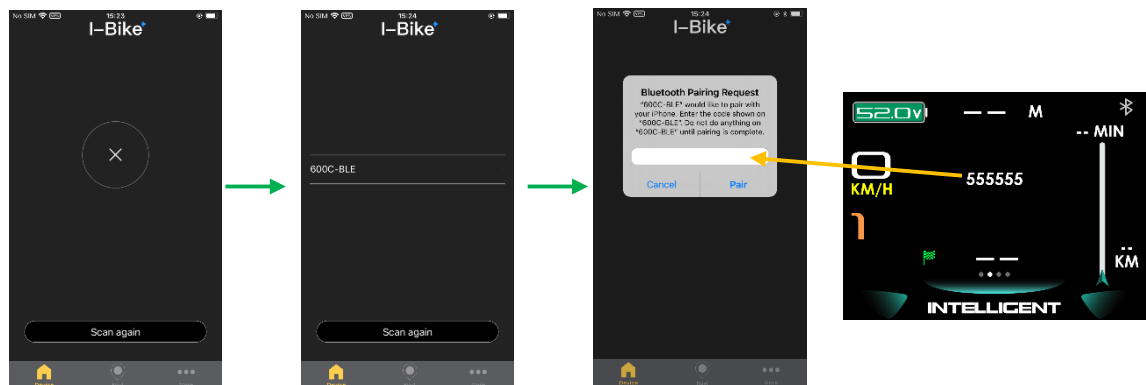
No SIM 15:23
I-Bike

Scan again

No SIM 15:24
I-Bike

600C-BLE

Scan again

No SIM 15:24
I-Bike

Bluetooth Pairing Request
"600C-BLE" would like to pair with your iPhone. Enter the code shown on "600C-BLE". Do not do anything on "600C-BLE" until pairing is complete.

Cancel Pair

555555

52.0V
— — M
-- MIN
KM/H
1
— —
KM
INTELLIGENT